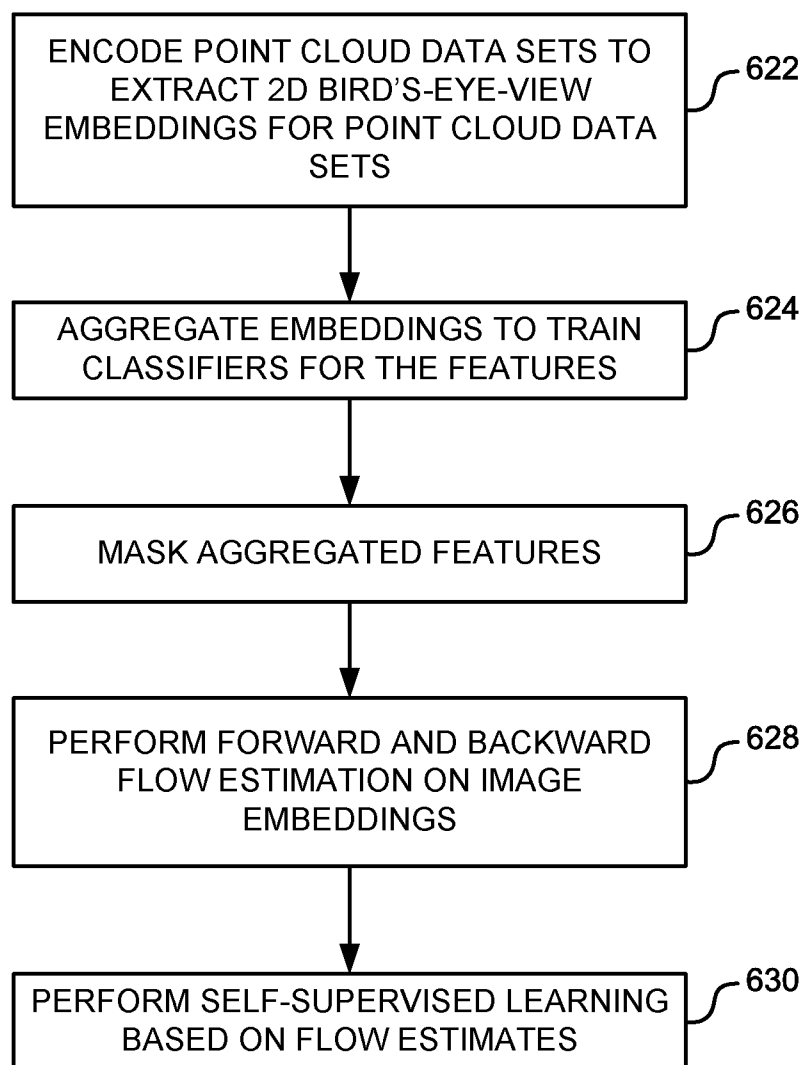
ENCODE POINT CLOUD DATA SETS TO EXTRACT 2D BIRD'S-EYE-VIEW EMBEDDINGS FOR POINT CLOUD DATA SETS

622

AGGREGATE EMBEDDINGS TO TRAIN CLASSIFIERS FOR THE FEATURES

624

MASK AGGREGATED FEATURES

626

PERFORM FORWARD AND BACKWARD FLOW ESTIMATION ON IMAGE EMBEDDINGS

628

PERFORM SELF-SUPERVISED LEARNING BASED ON FLOW ESTIMATES

630